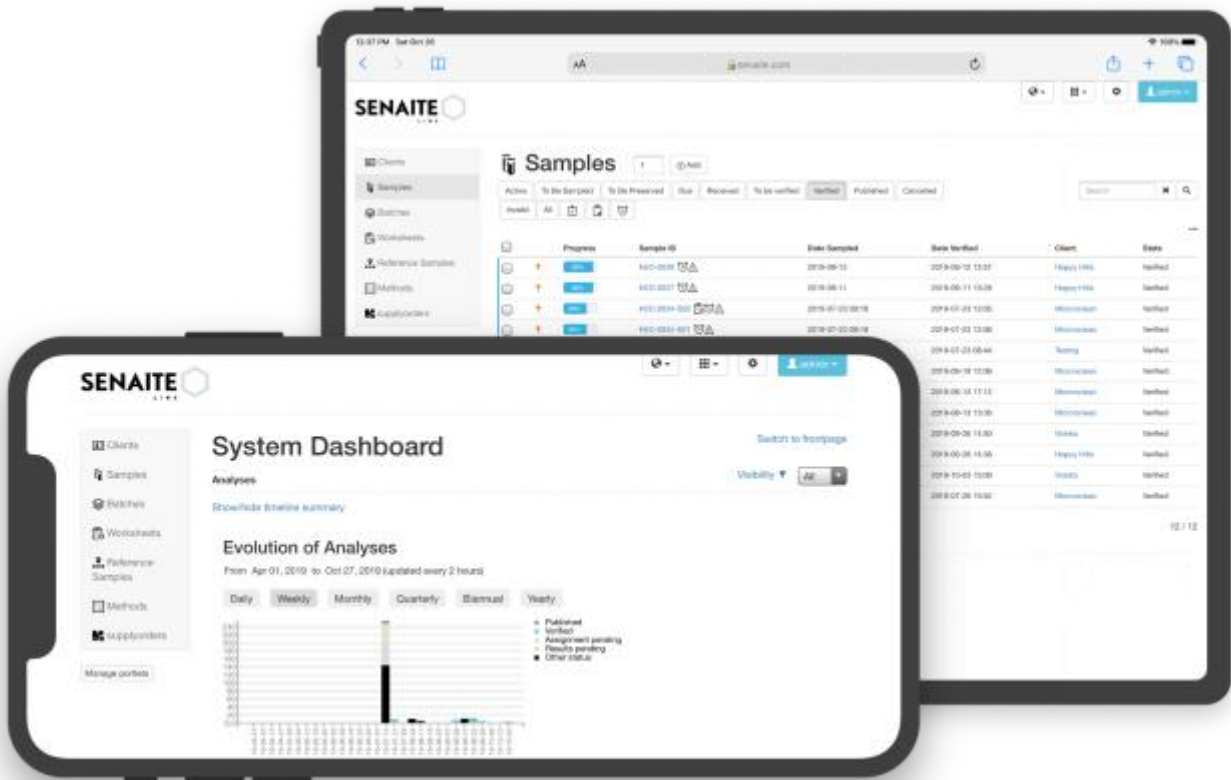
AA senaite.com

SENAITE

Clients
Samples
Batches
Worksheets
Reference Samples
Methods
supplyorders

Samples

Add

Active | To Be Sampled | To Be Preserved | Due | Received | To be verified | Verified | Published | Cancelled
Invalid | All

Search

| | Progress | Sample ID | Date Sampled | Date Verified | Client | State |
|---|---|---|---|---|---|---|
| | | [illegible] | 2019-08-13 | 2019-08-13 13:07 | Happy Hills | Verified |
| | | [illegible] | 2019-08-11 | 2019-08-11 13:29 | Happy Hills | Verified |
| | | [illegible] | 2019-07-23 | 2019-07-23 12:05 | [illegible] | Verified |
| | | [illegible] | 2019-07-23 | 2019-07-23 13:06 | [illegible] | Verified |
| | | | | 2019-07-23 08:44 | Testing | Verified |
| | | | | 2019-06-19 13:06 | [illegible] | Verified |
| | | | | 2019-06-15 17:13 | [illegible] | Verified |
| | | | | 2019-06-13 13:35 | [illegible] | Verified |
| | | | | 2019-06-06 14:50 | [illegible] | Verified |
| | | | | 2019-06-06 14:36 | Happy Hills | Verified |
| | | | | 2019-10-03 13:00 | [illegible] | Verified |
| | | | | 2019-07-26 15:02 | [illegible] | Verified |

12 / 12

SENAITE

admin

Clients
Samples
Batches
Worksheets
Reference Samples
Methods
supplyorders

Manage portlets

System Dashboard

Switch to frontpage

Analyses

Visibility ▼ All

Show/hide timeline summary

Evolution of Analyses

From Apr 01, 2019 to Oct 27, 2019 (updated every 2 hours)

Daily | Weekly | Monthly | Quarterly | Biannual | Yearly

Published
Verified
Assignment pending
Results pending
Other status